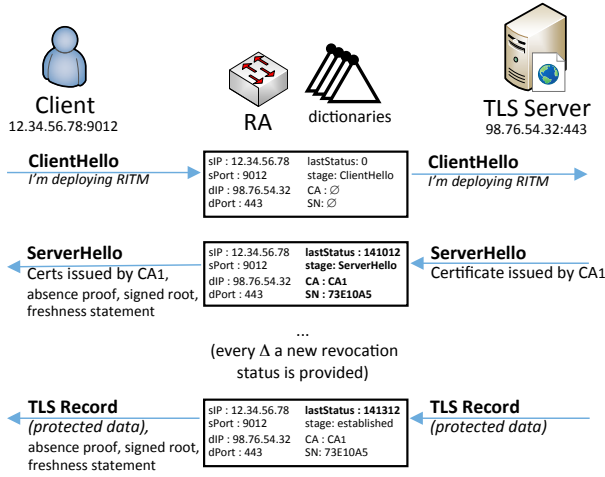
Client
12.34.56.78:9012

RA

dictionaries

TLS Server
98.76.54.32:443

ClientHello
I'm deploying RITM

sIP : 12.34.56.78
sPort : 9012
dIP : 98.76.54.32
dPort : 443

lastStatus : 0
stage: ClientHello
CA : ∅
SN: ∅

ClientHello
I'm deploying RITM

ServerHello
Certs issued by CA1, absence proof, signed root, freshness statement

sIP : 12.34.56.78
sPort : 9012
dIP : 98.76.54.32
dPort : 443

lastStatus : 141012
stage: ServerHello
CA : CA1
SN : 73E10A5

ServerHello
Certificate issued by CA1

...
(every $\Delta$ a new revocation status is provided)

TLS Record
(protected data), absence proof, signed root, freshness statement

sIP : 12.34.56.78
sPort : 9012
dIP : 98.76.54.32
dPort : 443

lastStatus : 141312
stage: established
CA : CA1
SN: 73E10A5

TLS Record
(protected data)